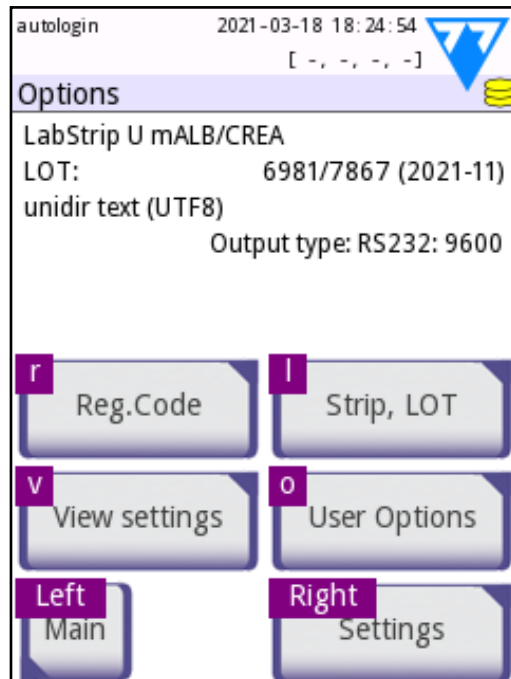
autologin
2021-03-18 18:24:54
[ -, -, -, -]
Options
LabStrip U mALB/CREA
LOT: 6981/7867 (2021-11)
unidir text (UTF8)
Output type: RS232: 9600

r
Reg.Code

l
Strip, LOT

v
View settings

o
User Options

Left
Main

Right
Settings